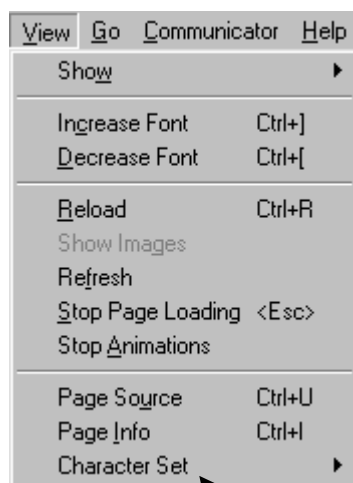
View Go Communicator Help

Show

Increase Font Ctrl+]
Decrease Font Ctrl+[

Reload Ctrl+R
Show Images
Refresh
Stop Page Loading <Esc>
Stop Animations

Page Source Ctrl+U
Page Info Ctrl+I
Character Set